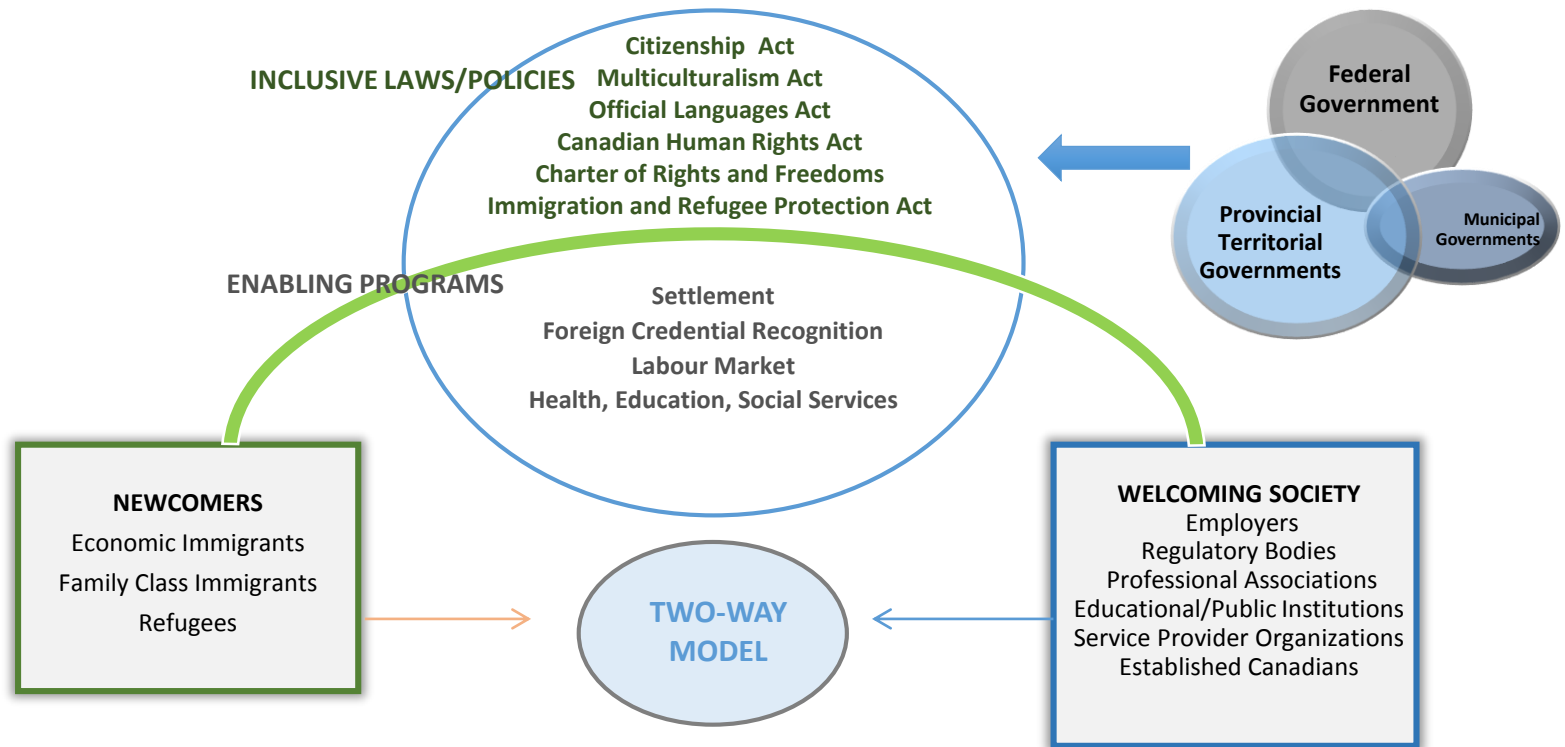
INCLUSIVE LAWS/POLICIES

Citizenship Act
Multiculturalism Act
Official Languages Act
Canadian Human Rights Act
Charter of Rights and Freedoms
Immigration and Refugee Protection Act

Federal Government

Provincial Territorial Governments

Municipal Governments

ENABLING PROGRAMS

Settlement
Foreign Credential Recognition
Labour Market
Health, Education, Social Services

NEWCOMERS
Economic Immigrants
Family Class Immigrants
Refugees

TWO-WAY MODEL

WELCOMING SOCIETY
Employers
Regulatory Bodies
Professional Associations
Educational/Public Institutions
Service Provider Organizations
Established Canadians